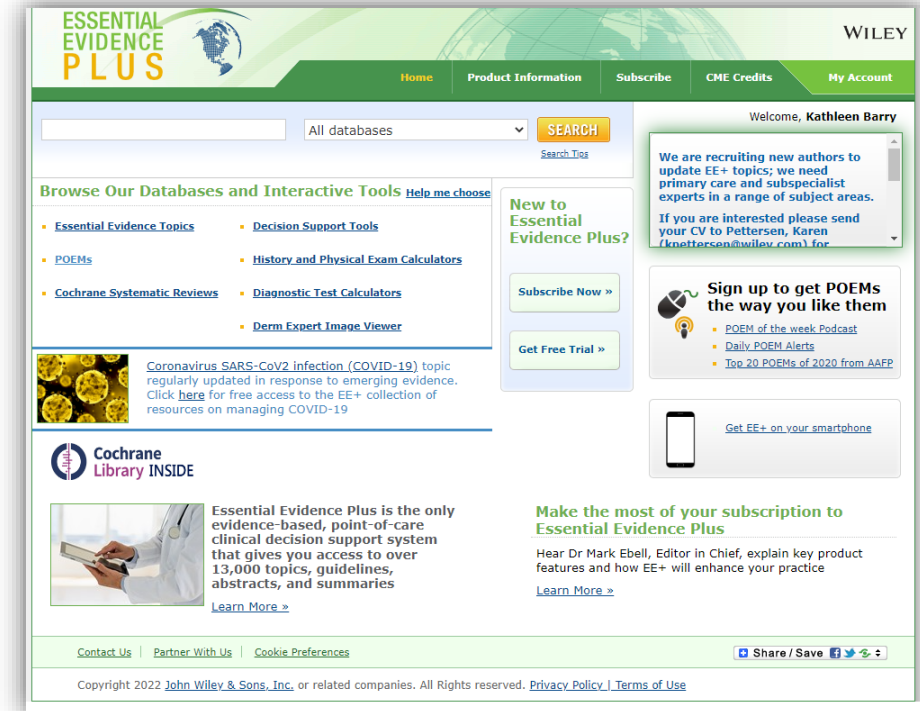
ESSENTIAL EVIDENCE PLUS

WILEY

Home | Product Information | Subscribe | CME Credits | My Account

All databases

SEARCH

Search Tips

Welcome, Kathleen Barry

We are recruiting new authors to update EE+ topics; we need primary care and subspecialist experts in a range of subject areas.

If you are interested please send your CV to Pettersen, Karen (knettersen@wiley.com) for

Browse Our Databases and Interactive Tools Help me choose

Essential Evidence Topics

Decision Support Tools

POEMs

History and Physical Exam Calculators

Cochrane Systematic Reviews

Diagnostic Test Calculators

Derm Expert Image Viewer

New to Essential Evidence Plus?

Subscribe Now »

Get Free Trial »

Coronavirus SARS-CoV2 infection (COVID-19) topic regularly updated in response to emerging evidence. Click here for free access to the EE+ collection of resources on managing COVID-19

Sign up to get POEMs the way you like them

POEM of the week Podcast

Daily POEM Alerts

Top 20 POEMs of 2020 from AAFP

Get EE+ on your smartphone

Cochrane Library INSIDE

Essential Evidence Plus is the only evidence-based, point-of-care clinical decision support system that gives you access to over 13,000 topics, guidelines, abstracts, and summaries

Learn More »

Make the most of your subscription to Essential Evidence Plus

Hear Dr Mark Ebell, Editor in Chief, explain key product features and how EE+ will enhance your practice

Learn More »

Contact Us | Partner With Us | Cookie Preferences

Share / Save

Copyright 2022 John Wiley & Sons, Inc. or related companies. All Rights reserved. Privacy Policy | Terms of Use